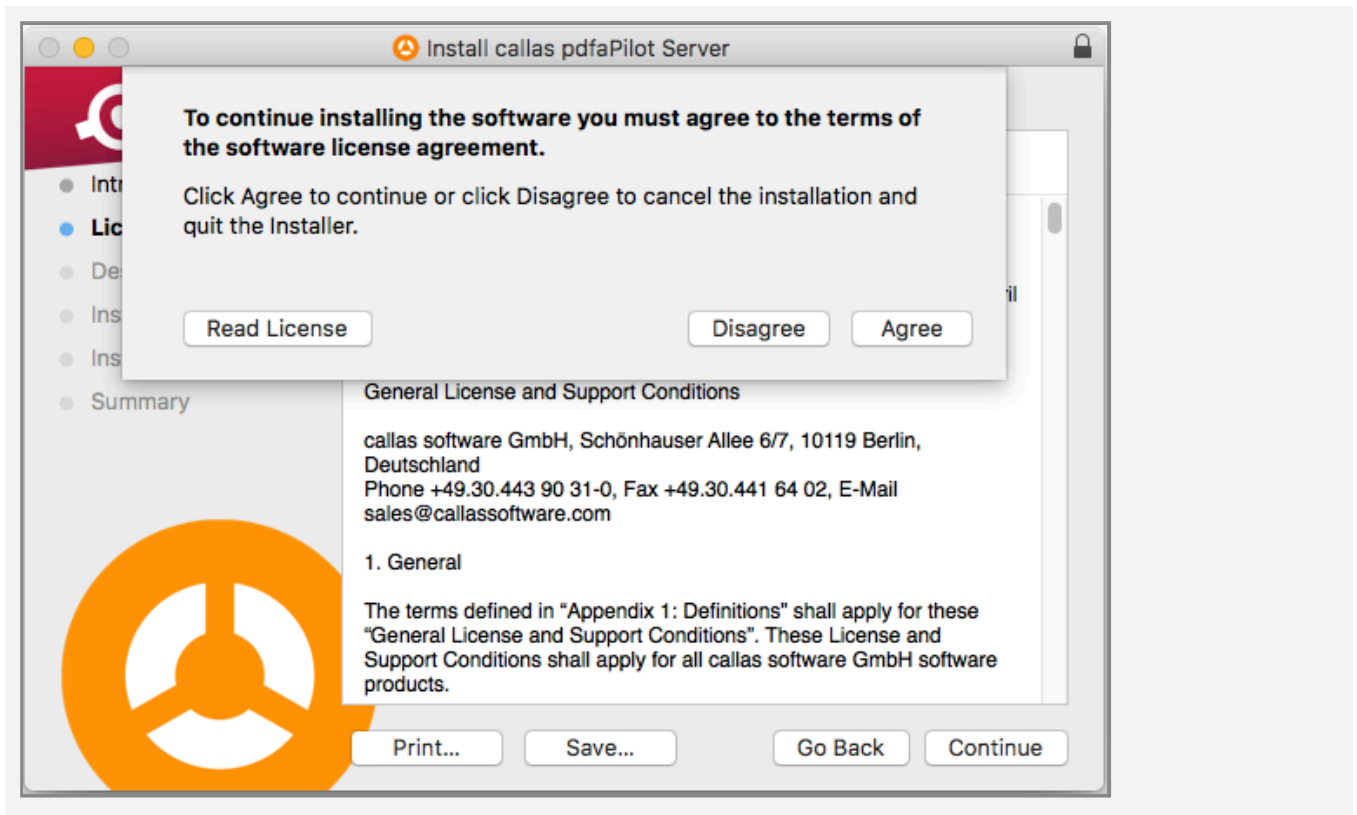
Install callas pdfaPilot Server

To continue installing the software you must agree to the terms of the software license agreement.

Click Agree to continue or click Disagree to cancel the installation and quit the Installer.

Read License

Disagree

Agree

Intr

Lic

De

Ins

Ins

Summary

il

General License and Support Conditions

callas software GmbH, Schönhauser Allee 6/7, 10119 Berlin, Deutschland
Phone +49.30.443 90 31-0, Fax +49.30.441 64 02, E-Mail sales@callassoftware.com

1. General

The terms defined in "Appendix 1: Definitions" shall apply for these "General License and Support Conditions". These License and Support Conditions shall apply for all callas software GmbH software products.

Print...

Save...

Go Back

Continue